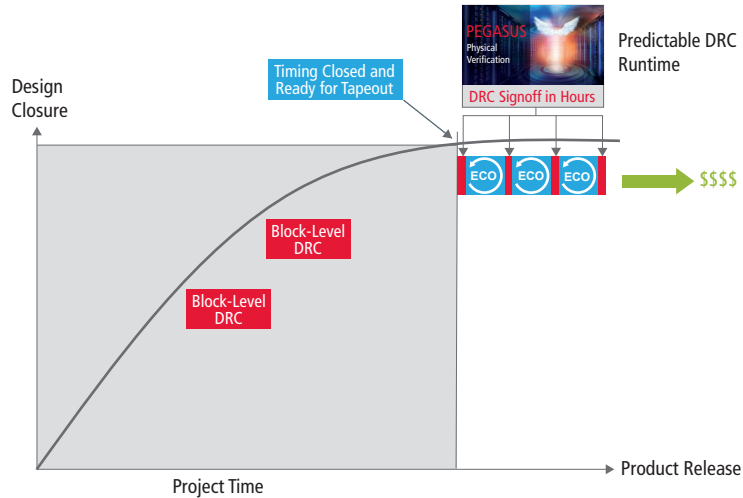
PEGASUS
Physical Verification

DRC Signoff in Hours

Predictable DRC Runtime

Timing Closed and Ready for Tapeout

Design Closure

ECO

ECO

ECO

$$$$

Block-Level DRC

Block-Level DRC

Project Time

Product Release